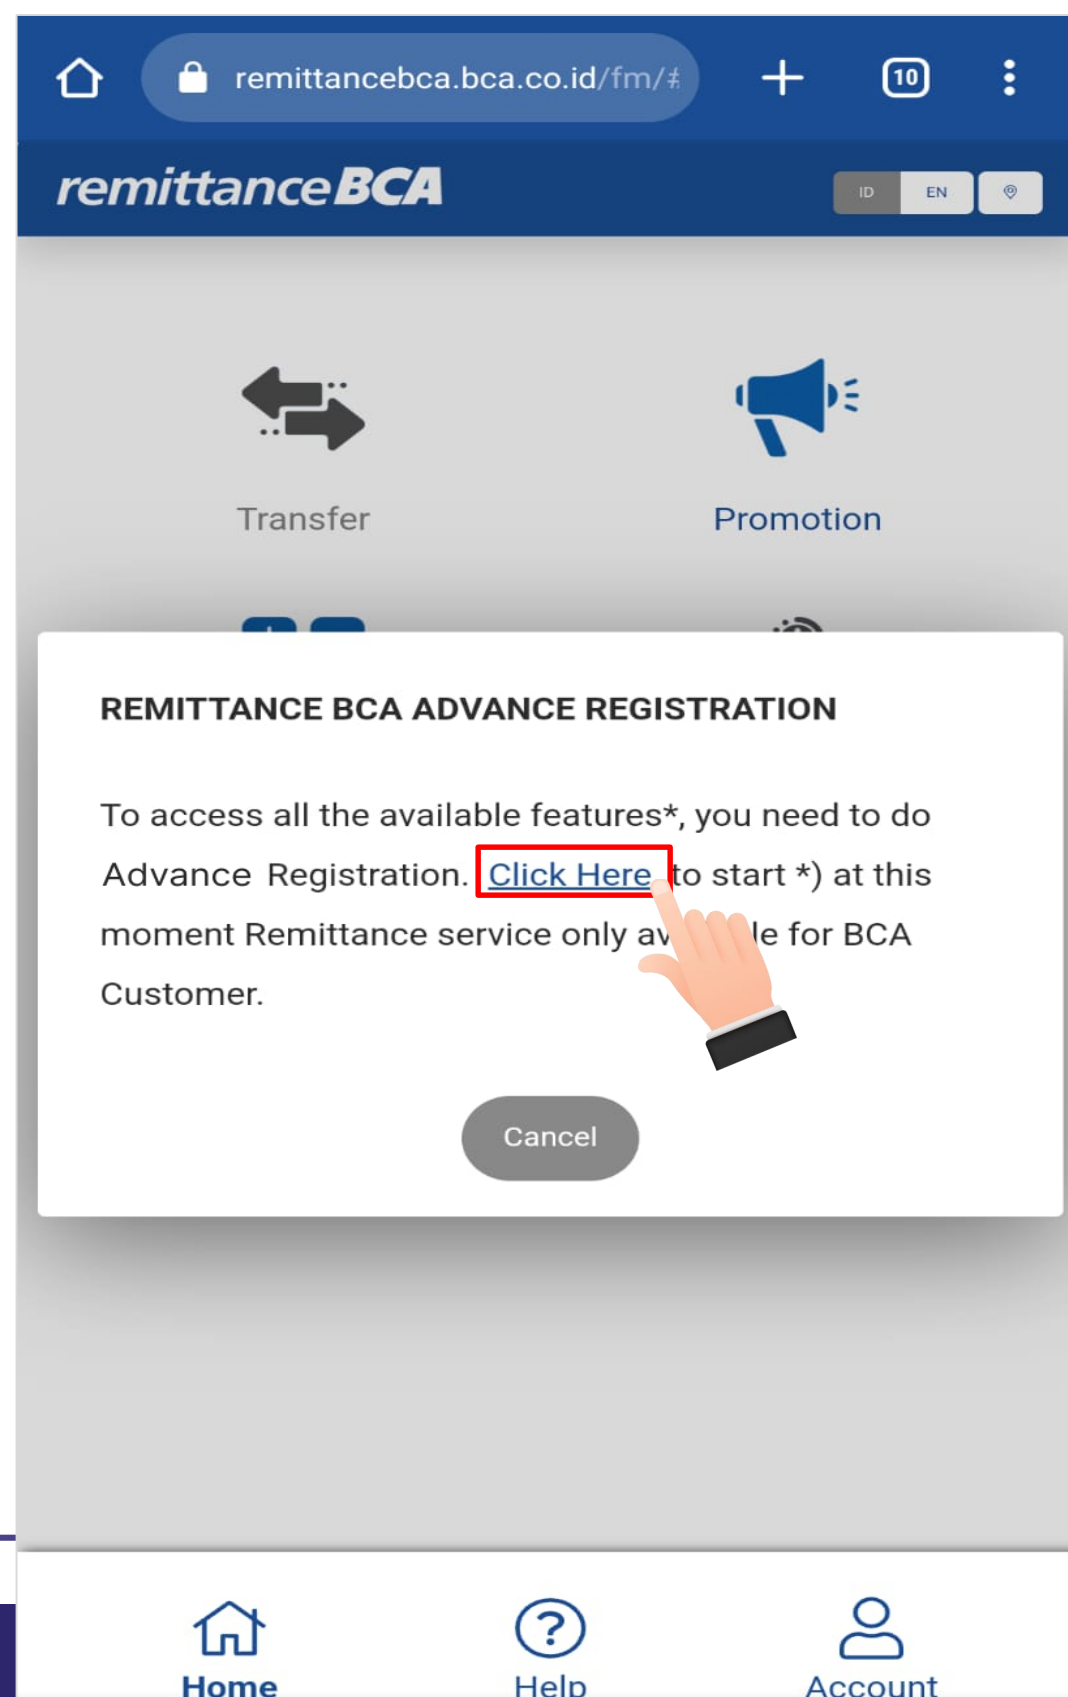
remittancebca.bca.co.id/fm/#

10

remittanceBCA

ID EN

Transfer

Promotion

REMITTANCE BCA ADVANCE REGISTRATION

To access all the available features*, you need to do Advance Registration. Click Here to start *) at this moment Remittance service only av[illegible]le for BCA Customer.

Cancel

Home

Help

Account